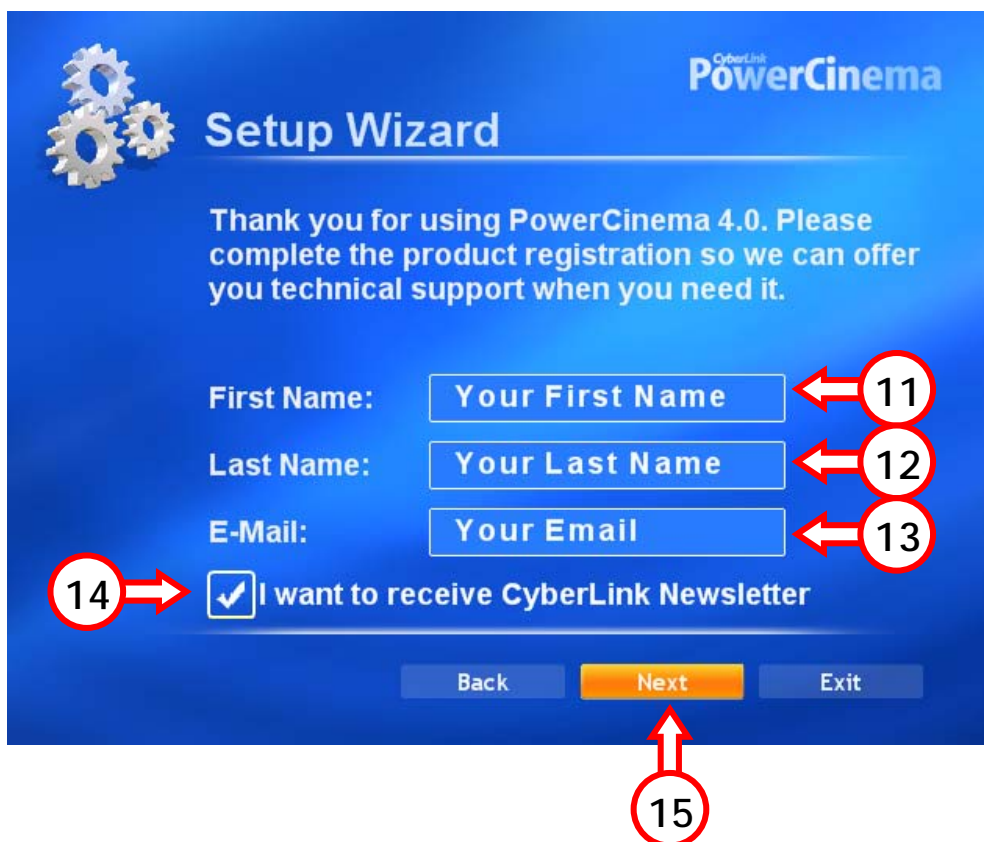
CyberLink PowerCinema

Setup Wizard

Thank you for using PowerCinema 4.0. Please complete the product registration so we can offer you technical support when you need it.

First Name: Your First Name 11

Last Name: Your Last Name 12

E-Mail: Your Email 13

14 I want to receive CyberLink Newsletter

Back Next Exit

15